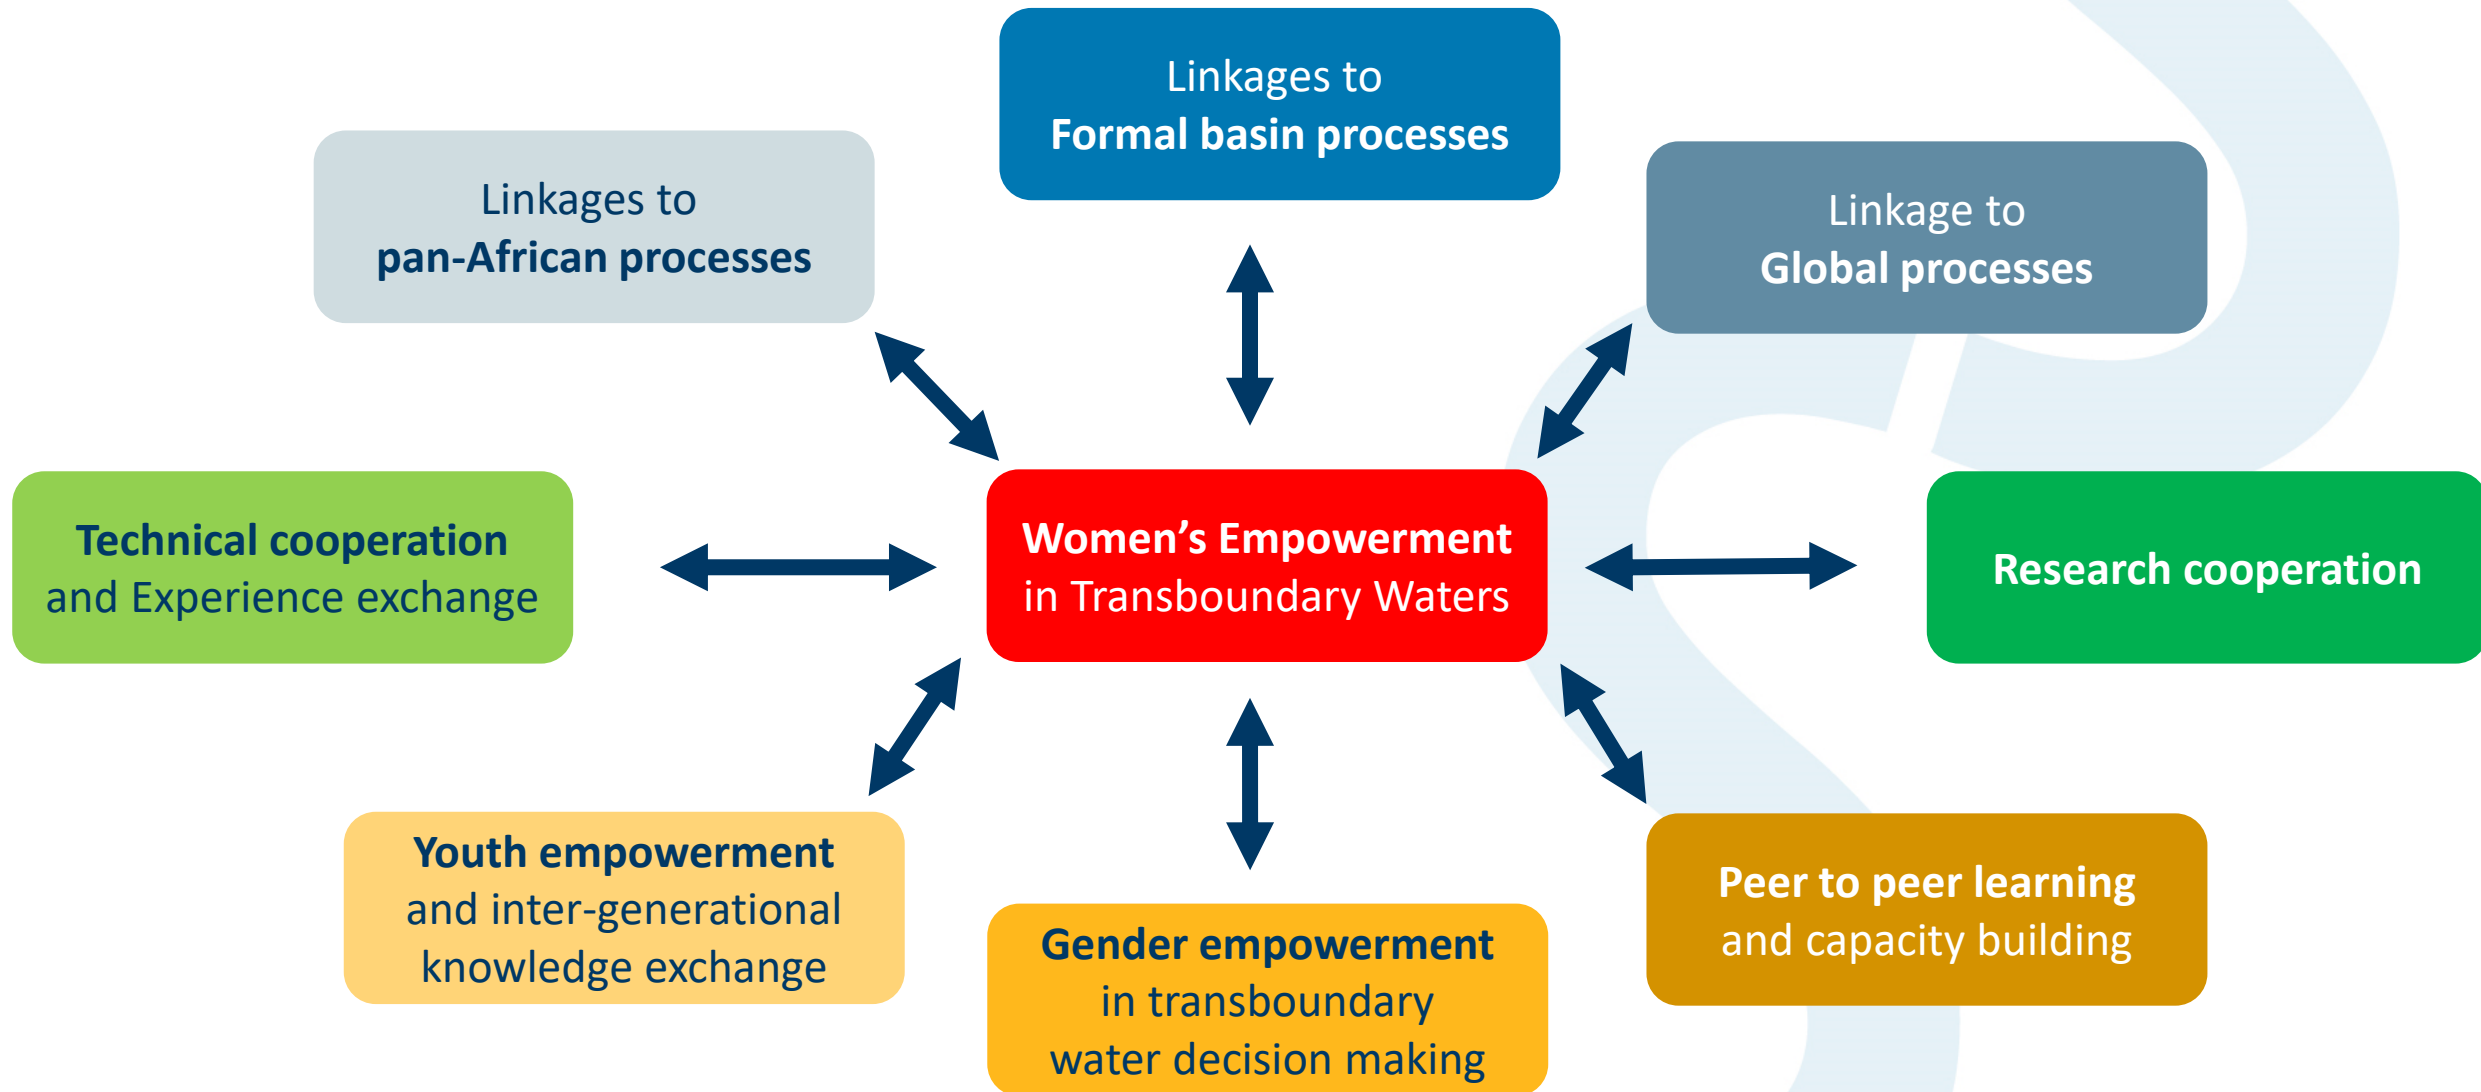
Linkages to
Formal basin processes

Linkages to
pan-African processes

Linkage to
Global processes

Technical cooperation
and Experience exchange

Women’s Empowerment
in Transboundary Waters

Research cooperation

Youth empowerment
and inter-generational
knowledge exchange

Gender empowerment
in transboundary
water decision making

Peer to peer learning
and capacity building